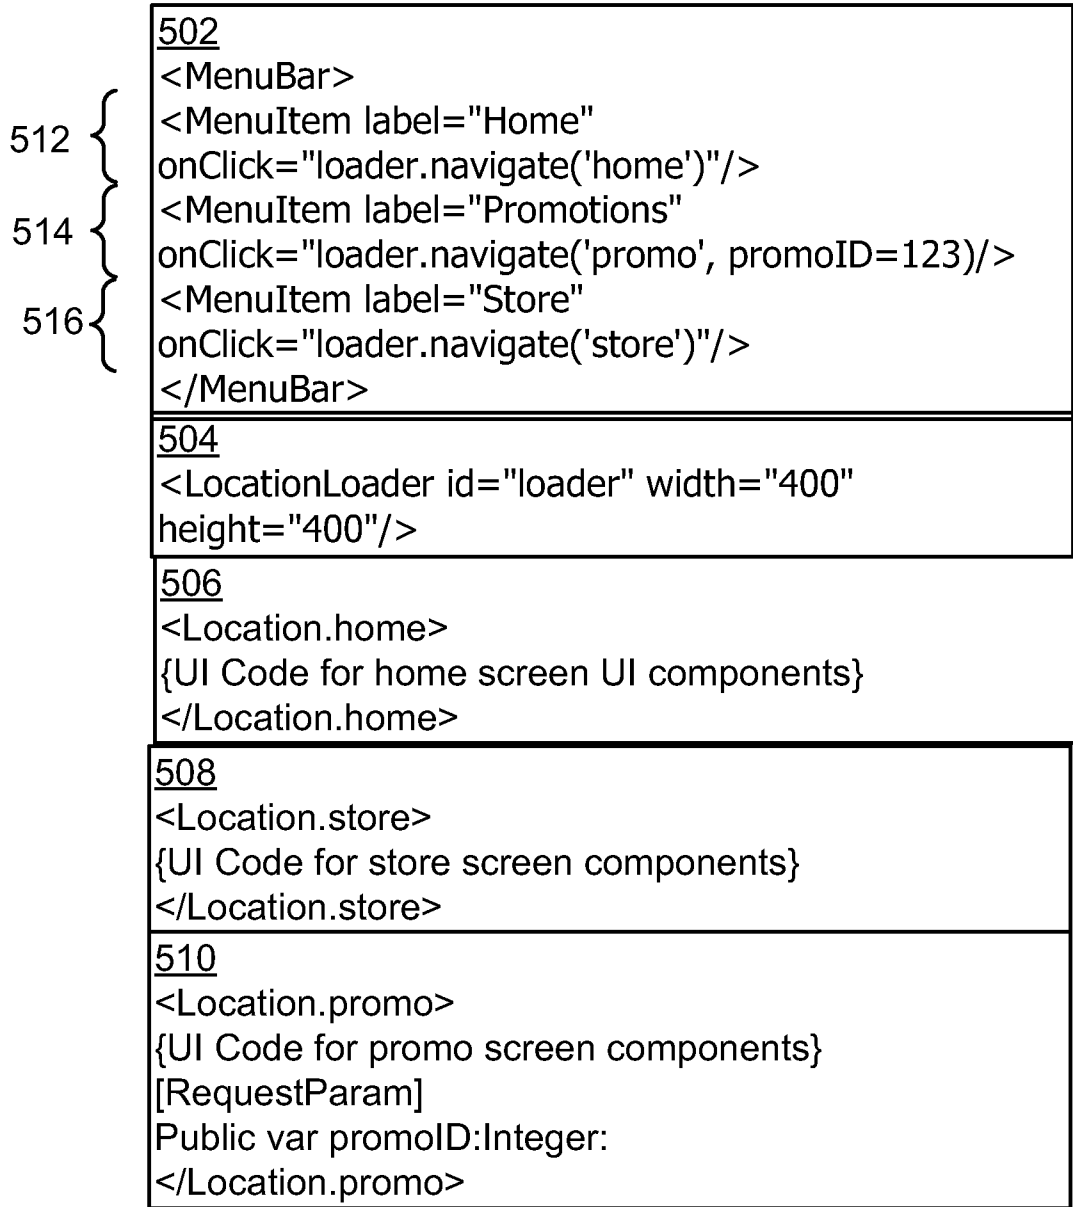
502
<MenuBar>
512 <MenuItem label="Home"
onClick="loader.navigate('home')"/>
514 <MenuItem label="Promotions"
onClick="loader.navigate('promo', promoID=123)/>
516 <MenuItem label="Store"
onClick="loader.navigate('store')"/>
</MenuBar>

504
<LocationLoader id="loader" width="400"
height="400"/>

506
<Location.home>
{UI Code for home screen UI components}
</Location.home>

508
<Location.store>
{UI Code for store screen components}
</Location.store>

510
<Location.promo>
{UI Code for promo screen components}
[RequestParam]
Public var promoID:Integer:
</Location.promo>